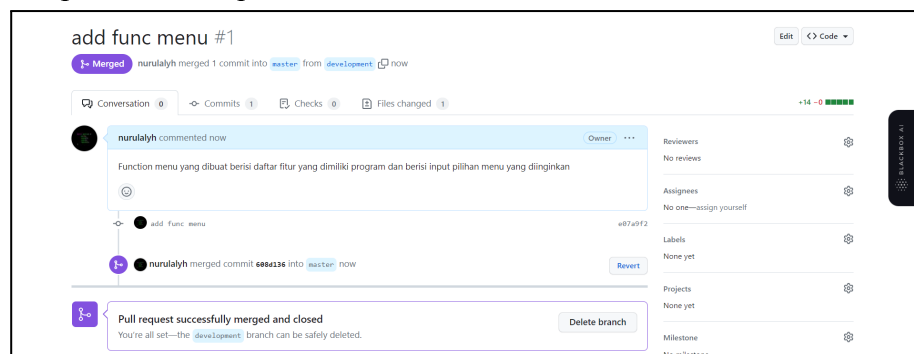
add func menu #1

Merged nurulalyh merged 1 commit into master from development now

Edit <> Code

Conversation 0 Commits 1 Checks 0 Files changed 1 +14 −0

nurulalyh commented now Owner ···

Function menu yang dibuat berisi daftar fitur yang dimiliki program dan berisi input pilihan menu yang diinginkan

add func menu e07a9f2

nurulalyh merged commit 608d136 into master now Revert

Pull request successfully merged and closed
You're all set—the development branch can be safely deleted.

Delete branch

Reviewers
No reviews

Assignees
No one—assign yourself

Labels
None yet

Projects
None yet

Milestone
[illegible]

BLACKBOX AI